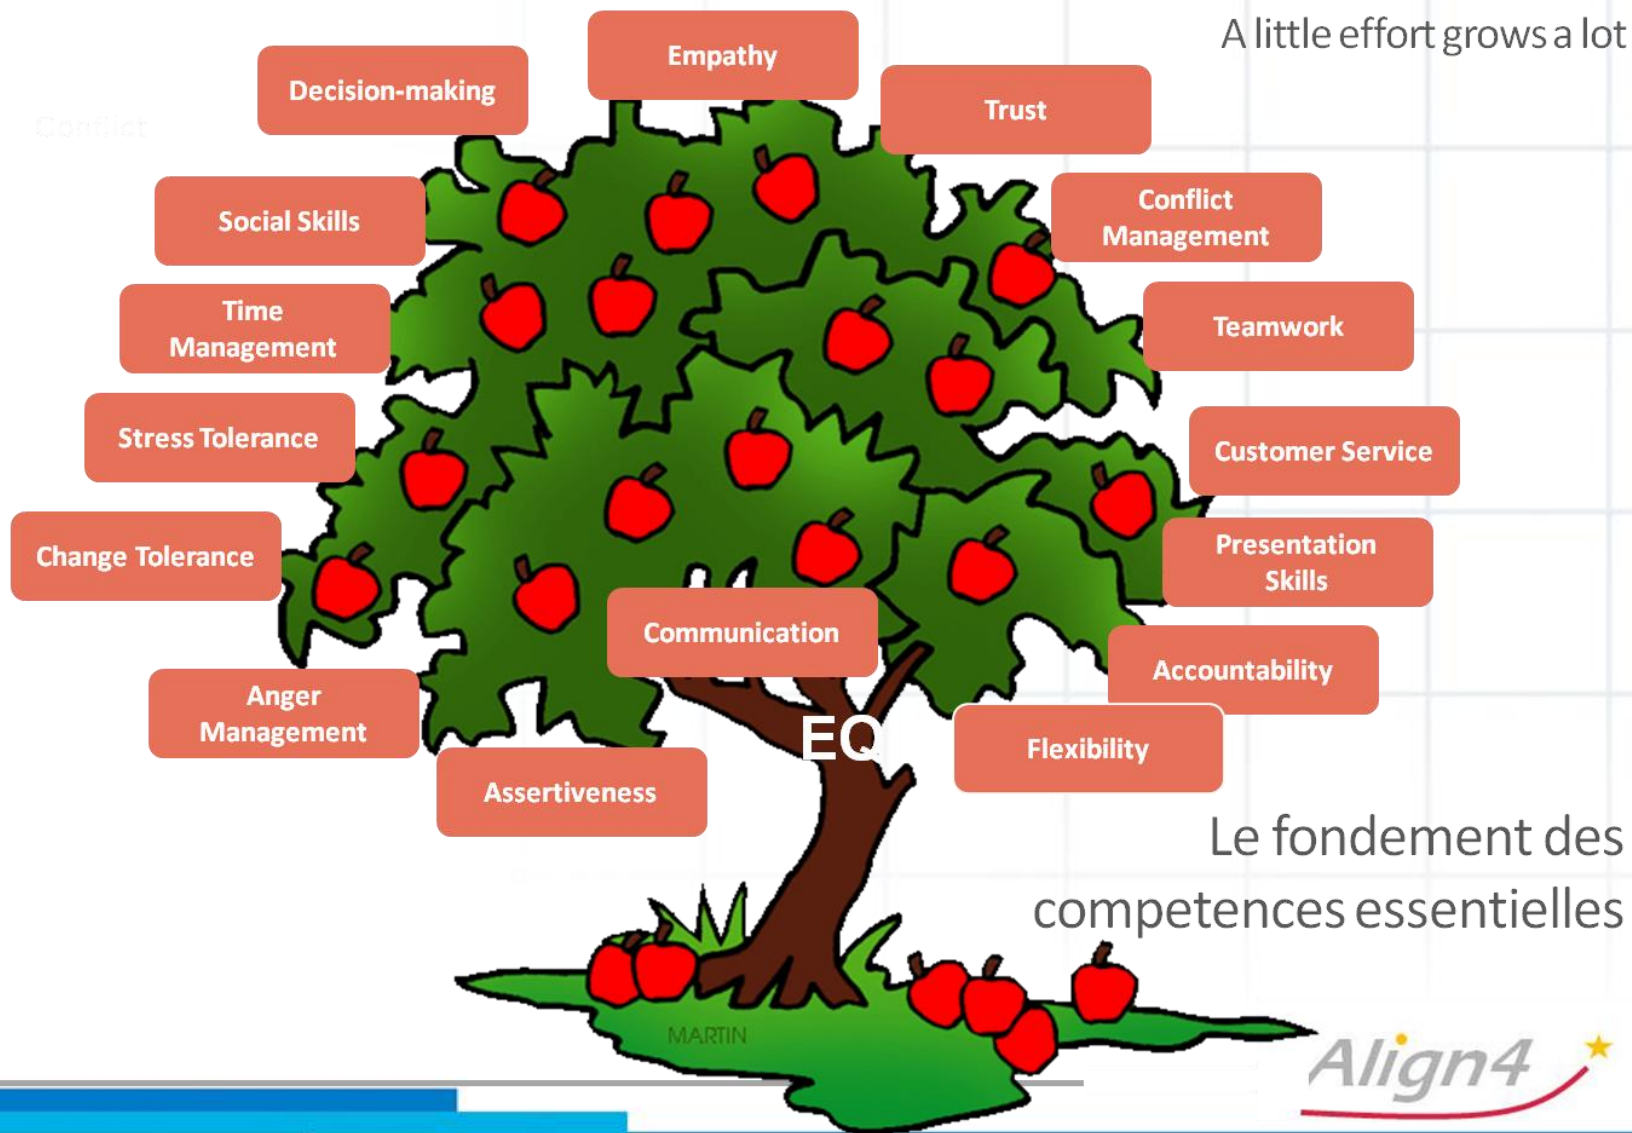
A little effort grows a lot

Empathy

Decision-making

Trust

Conflict

Social Skills

Conflict Management

Time Management

Teamwork

Stress Tolerance

Customer Service

Change Tolerance

Presentation Skills

Communication

Accountability

Anger Management

EQ

Flexibility

Assertiveness

Le fondement des competences essentielles

MARTIN

Align4